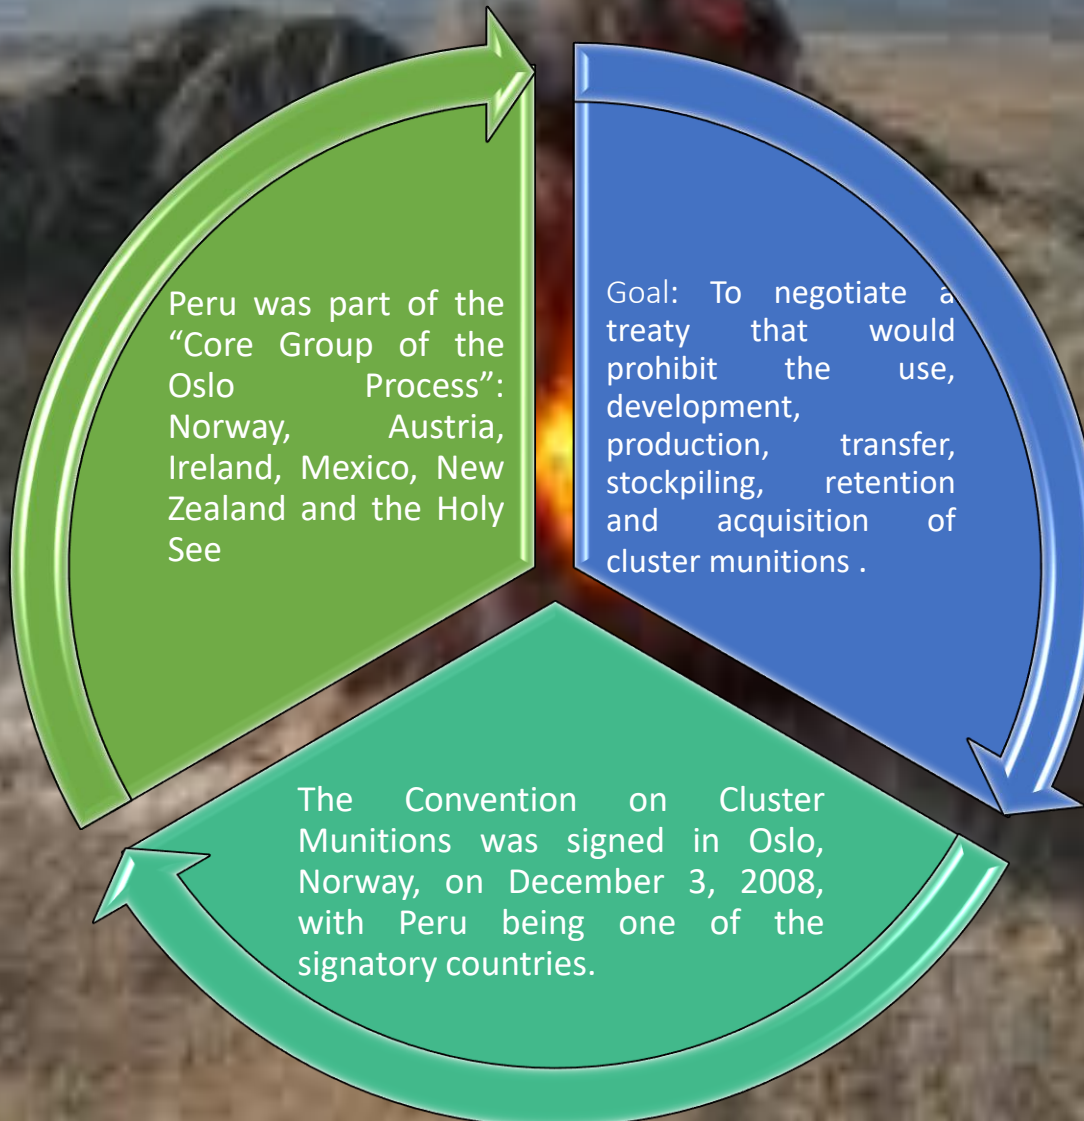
Peru was part of the "Core Group of the Oslo Process": Norway, Austria, Ireland, Mexico, New Zealand and the Holy See

Goal: To negotiate a treaty that would prohibit the use, development, production, transfer, stockpiling, retention and acquisition of cluster munitions .

The Convention on Cluster Munitions was signed in Oslo, Norway, on December 3, 2008, with Peru being one of the signatory countries.